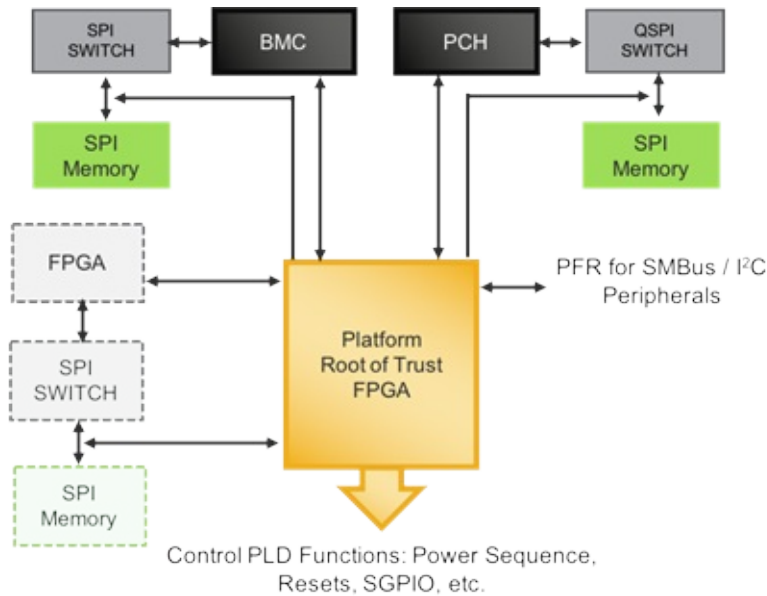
SPI SWITCH

BMC

PCH

QSPI SWITCH

SPI Memory

SPI Memory

FPGA

PFR for SMBus / $I^2C$ Peripherals

SPI SWITCH

Platform Root of Trust FPGA

SPI Memory

Control PLD Functions: Power Sequence, Resets, SGPIO, etc.